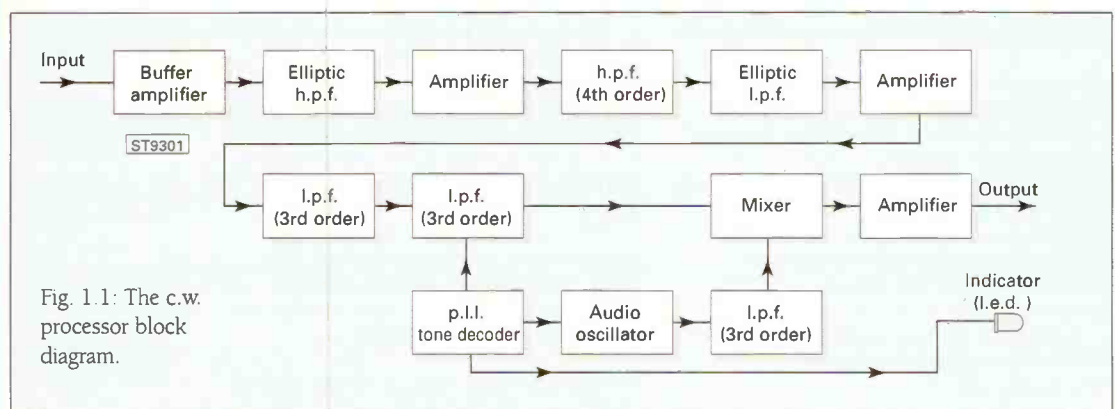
Input

Buffer amplifier

Elliptic h.p.f.

Amplifier

h.p.f. (4th order)

Elliptic l.p.f.

Amplifier

ST9301

l.p.f. (3rd order)

l.p.f. (3rd order)

Mixer

Amplifier

Output

Indicator (l.e.d. )

Fig. 1.1: The c.w. processor block diagram.

p.l.l. tone decoder

Audio oscillator

l.p.f. (3rd order)